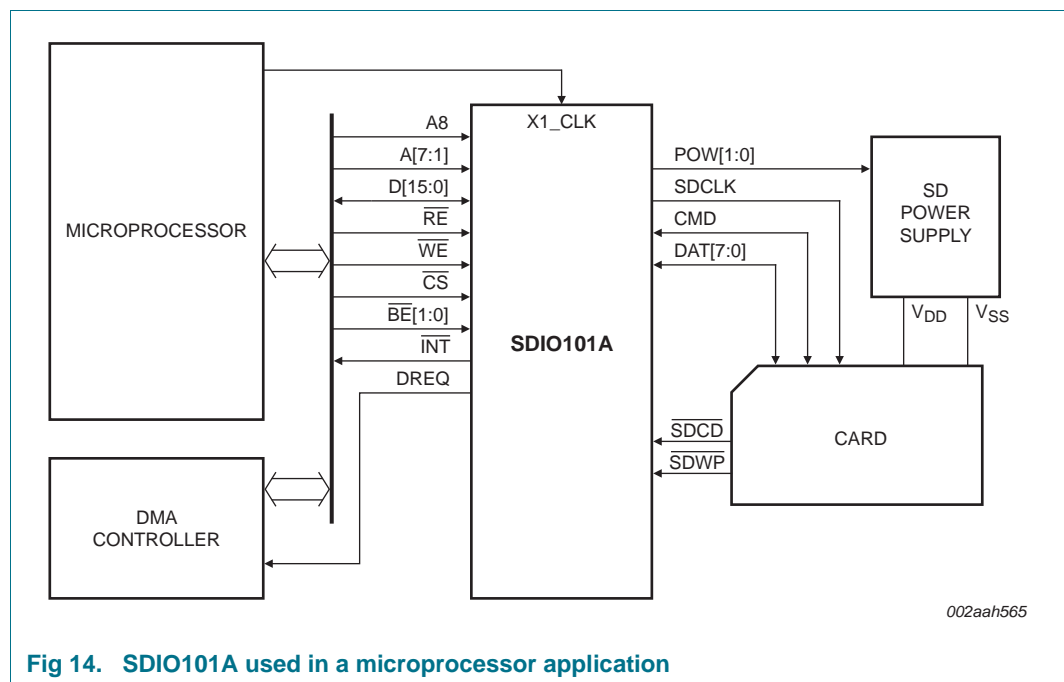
MICROPROCESSOR

X1_CLK

A8

A[7:1]

D[15:0]

$\overline{RE}$

$\overline{WE}$

$\overline{CS}$

$\overline{BE}$[1:0]

$\overline{INT}$

DREQ

SDIO101A

POW[1:0]

SDCLK

CMD

DAT[7:0]

SD POWER SUPPLY

$V_{DD}$

$V_{SS}$

CARD

$\overline{SDCD}$

$\overline{SDWP}$

DMA CONTROLLER

002aah565

Fig 14. SDIO101A used in a microprocessor application